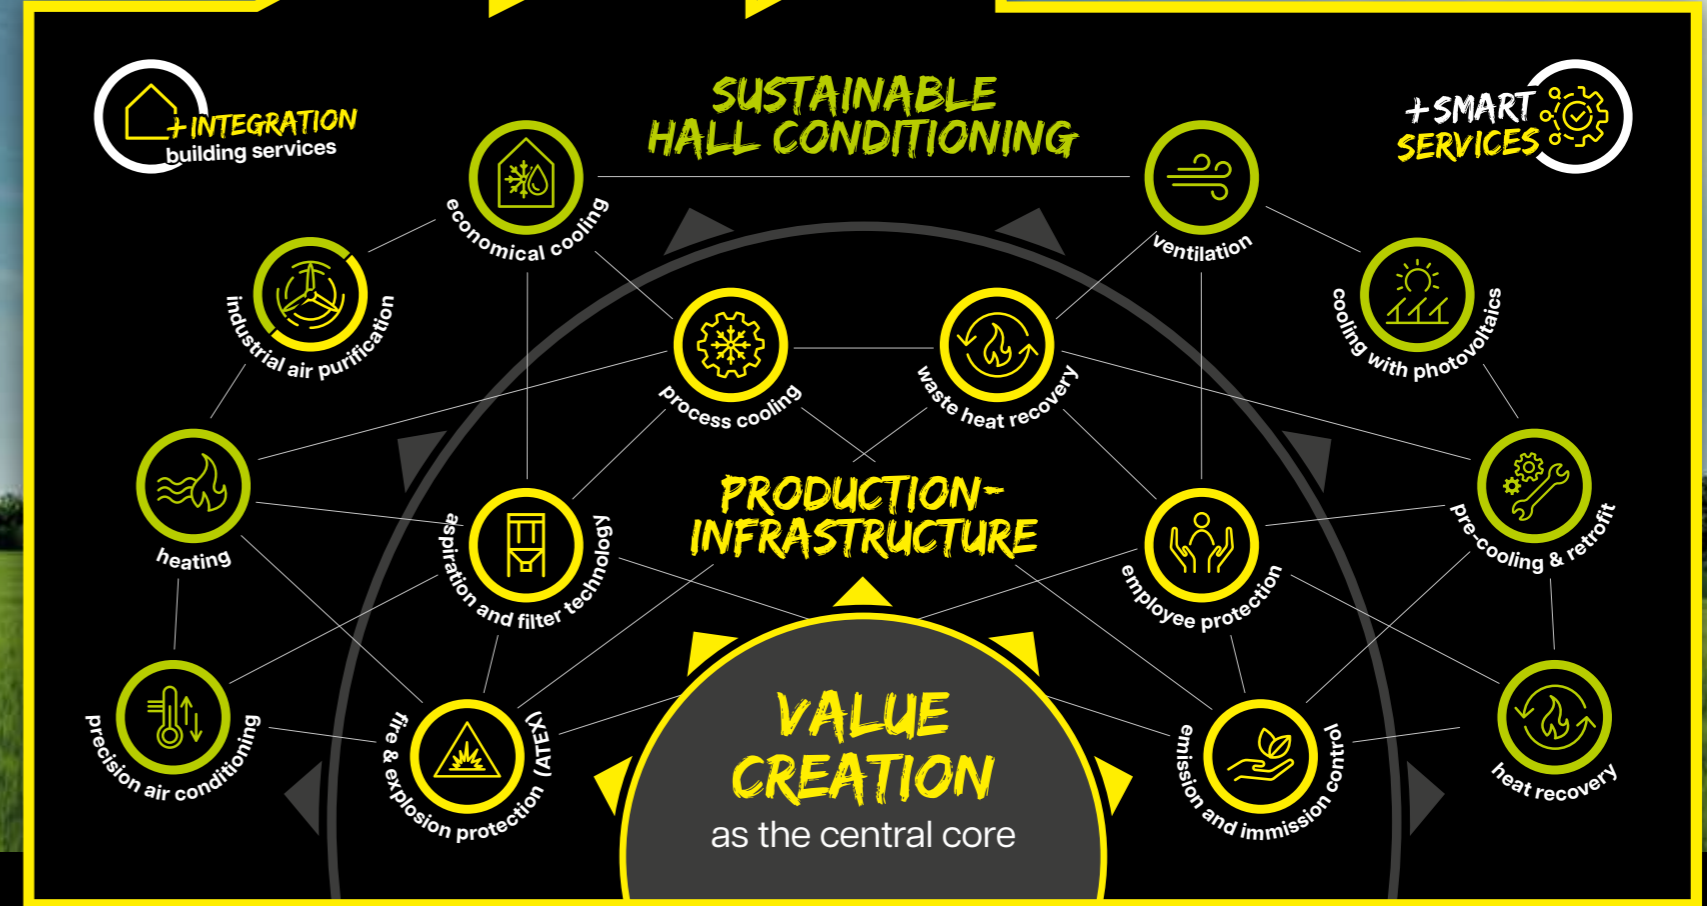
+INTEGRATION
building services

SUSTAINABLE
HALL CONDITIONING

+SMART
SERVICES

economical cooling

ventilation

industrial air purification

cooling with photovoltaics

process cooling

waste heat recovery

heating

pre-cooling & retrofit

aspiration and filter technology

PRODUCTION-
INFRASTRUCTURE

employee protection

precision air conditioning

fire & explosion protection (ATEX)

VALUE
CREATION
as the central core

emission and immission control

heat recovery